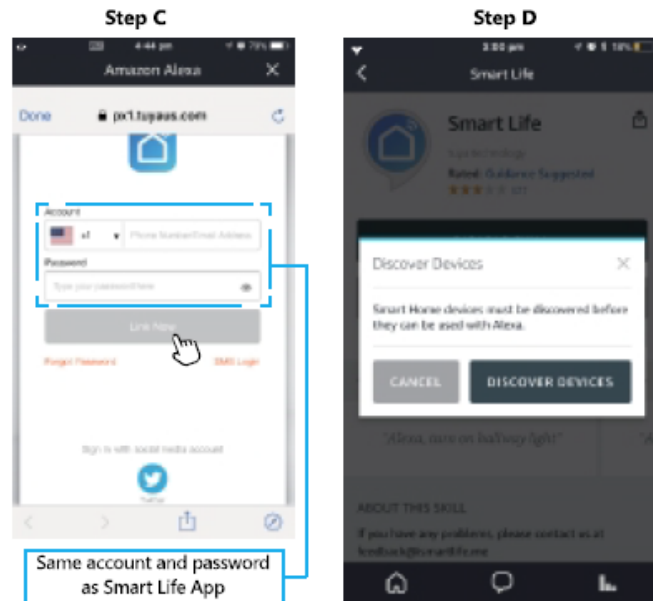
Step C

4:44 pm 79%

Amazon Alexa ✕

Done px1.tuyaus.com

Account

+1 Phone Number/Email Address

Password

Type your password here

Link Now

Forgot Password SMS Login

Sign in with social media account

Twitter

Same account and password as Smart Life App

Step D

3:50 pm 18%

Smart Life

Smart Life

Tuya technology

Rated: Guidance Suggested

Discover Devices

Smart Home devices must be discovered before they can be used with Alexa.

CANCEL DISCOVER DEVICES

"Alexa, turn on balcony light"

ABOUT THIS SKILL

If you have any problems, please contact us at feedback@tuyasmart.me